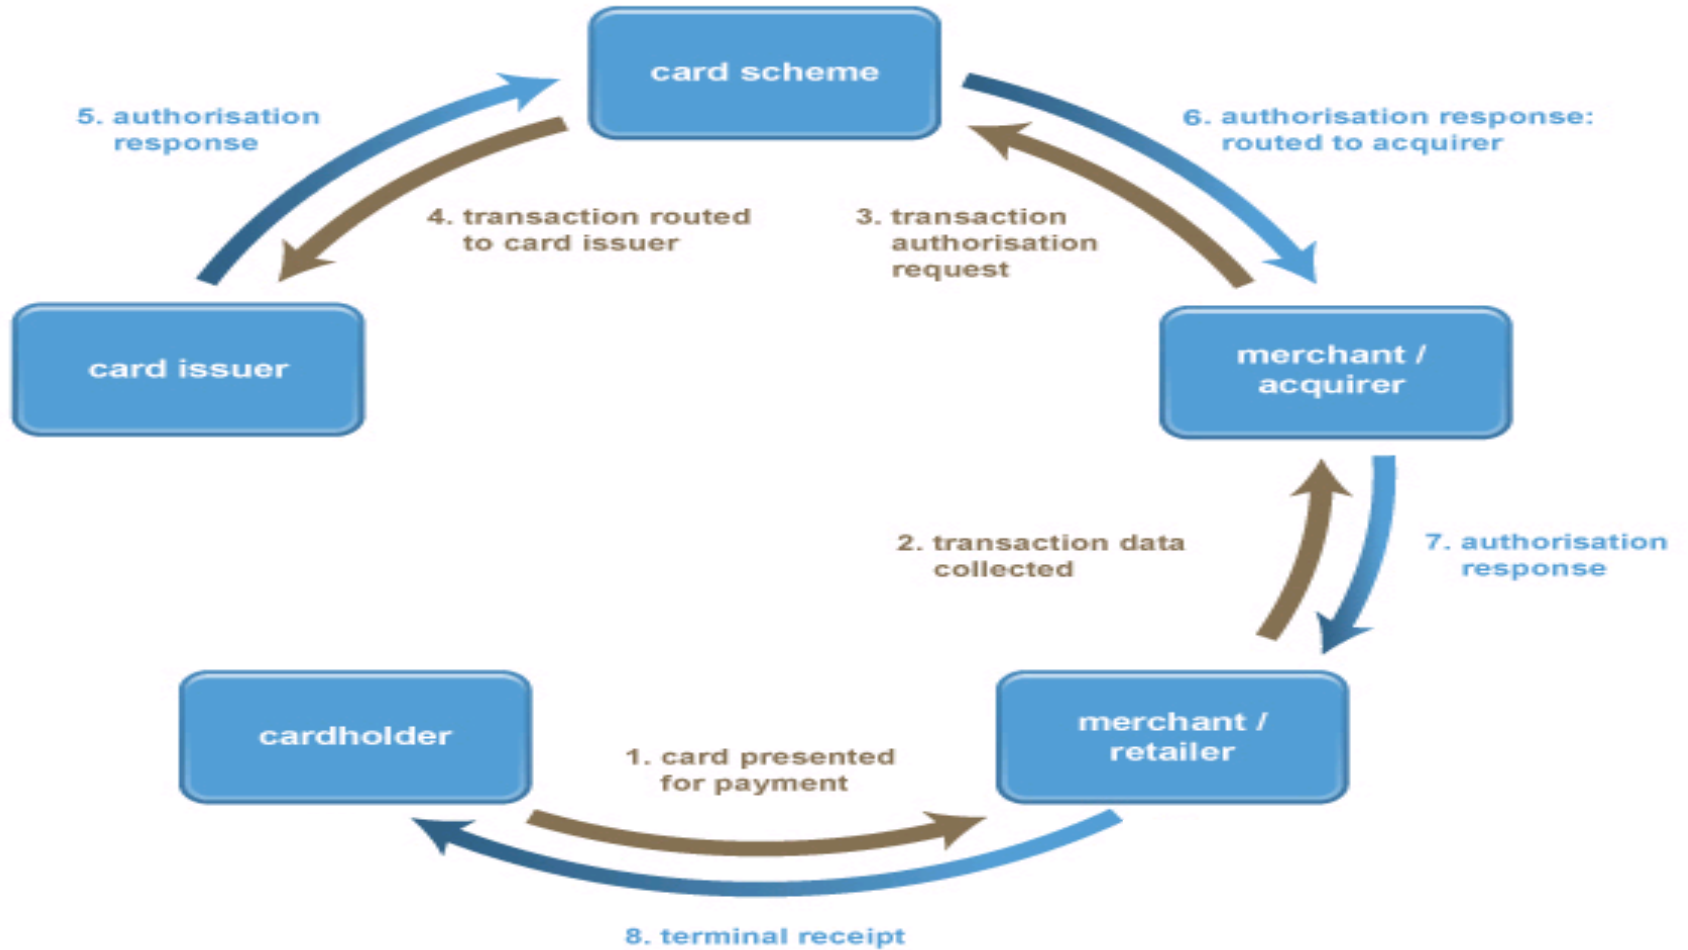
card scheme

5. authorisation response

6. authorisation response: routed to acquirer

4. transaction routed to card issuer

3. transaction authorisation request

card issuer

merchant / acquirer

2. transaction data collected

7. authorisation response

cardholder

merchant / retailer

1. card presented for payment

8. terminal receipt